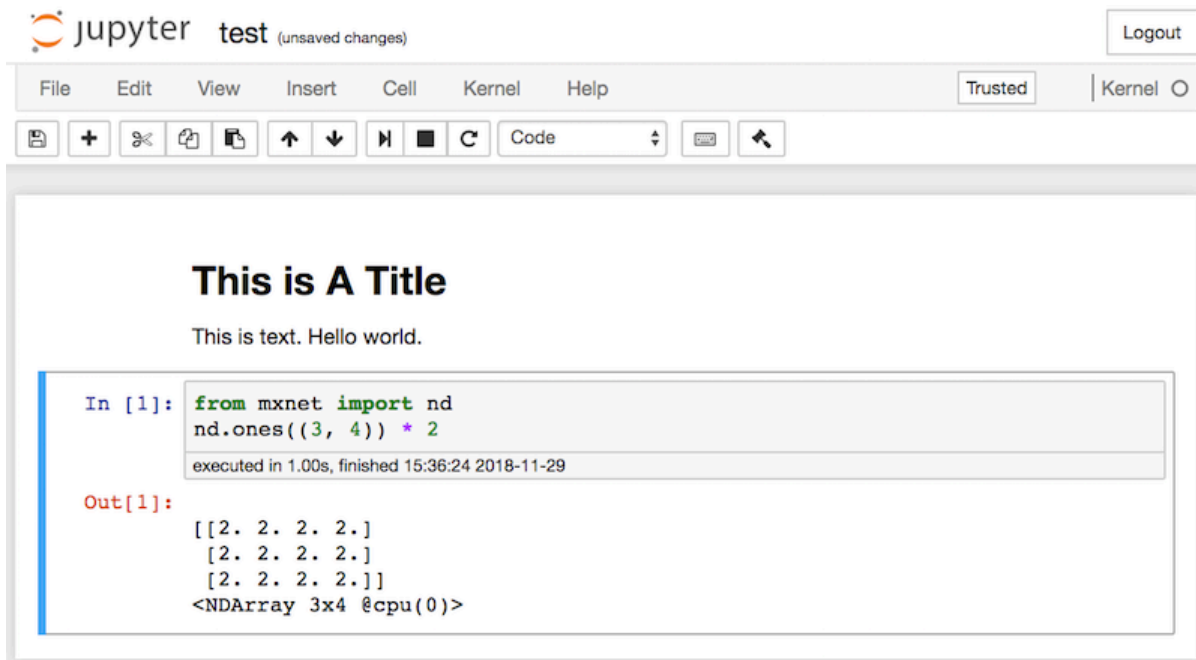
jupyter test (unsaved changes)

Logout

File Edit View Insert Cell Kernel Help

Trusted

Kernel

Code

This is A Title

This is text. Hello world.

In [1]: from mxnet import nd
nd.ones((3, 4)) * 2

executed in 1.00s, finished 15:36:24 2018-11-29

Out[1]:
[[2. 2. 2. 2.]
 [2. 2. 2. 2.]
 [2. 2. 2. 2.]]
<NDArray 3x4 @cpu(0)>